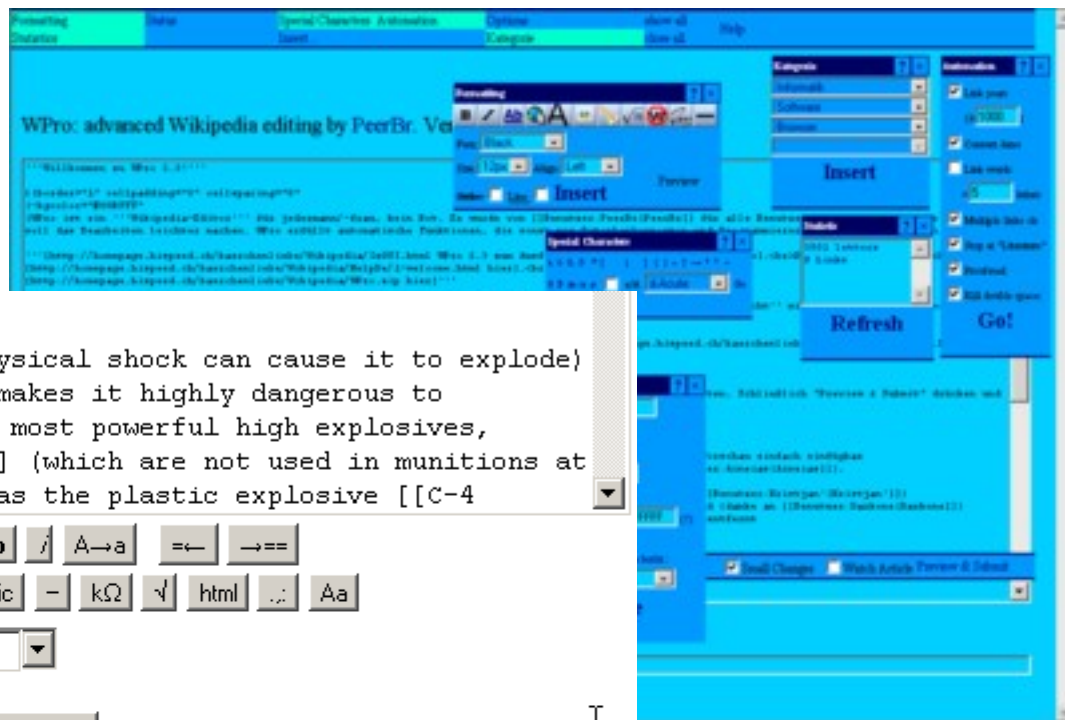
Formatting
Statistics
Status
Special Characters Automation
Insert
Options
Kategorie
show all
show all
Help

WPro: advanced Wikipedia editing by PeerBr. Ve

Formatting
Font Black
Size 12px Align Left
Preview
Insert

Kategorie
Insert

Automation
Link years
Convert lines
Link words
Multiple links ok
Stop at "Literature"
Proofread
Kill double space
Go!

Statistic
Refresh

Special Characters

'''Willkommen zu WPro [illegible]'''

ysical shock can cause it to explode)
makes it highly dangerous to
most powerful high explosives,
] (which are not used in munitions at
as the plastic explosive [[C-4

A→a =← →==
k$\Omega$ √ html Aa

Small Changes Watch Article Preview & Submit